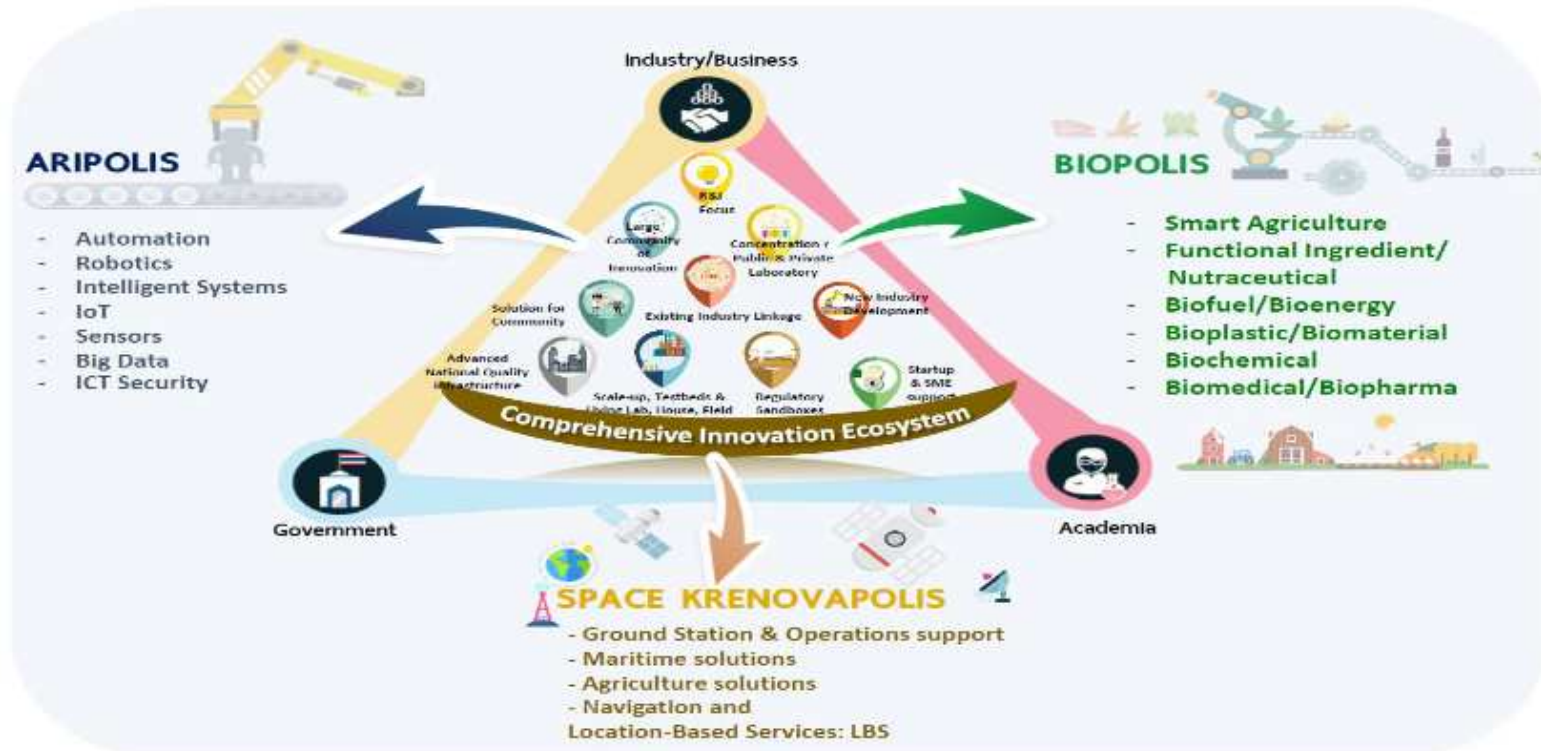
Industry/Business

ARIPOLIS

- Automation
- Robotics
- Intelligent Systems
- IoT
- Sensors
- Big Data
- ICT Security

R&I Focus

Large Community of Innovation

Concentration of Public & Private Laboratory

Solution for Community

Existing Industry Linkage

New Industry Development

Advanced National Quality Infrastructure

Scale-up, Testbeds & Living Lab, House, Field

Regulatory Sandboxes

Startup & SME support

Comprehensive Innovation Ecosystem

BIOPOLIS

- Smart Agriculture
- Functional Ingredient/ Nutraceutical
- Biofuel/Bioenergy
- Bioplastic/Biomaterial
- Biochemical
- Biomedical/Biopharma

Government

Academia

SPACE KRENOVAPOLIS

- Ground Station & Operations support
- Maritime solutions
- Agriculture solutions
- Navigation and Location-Based Services: LBS